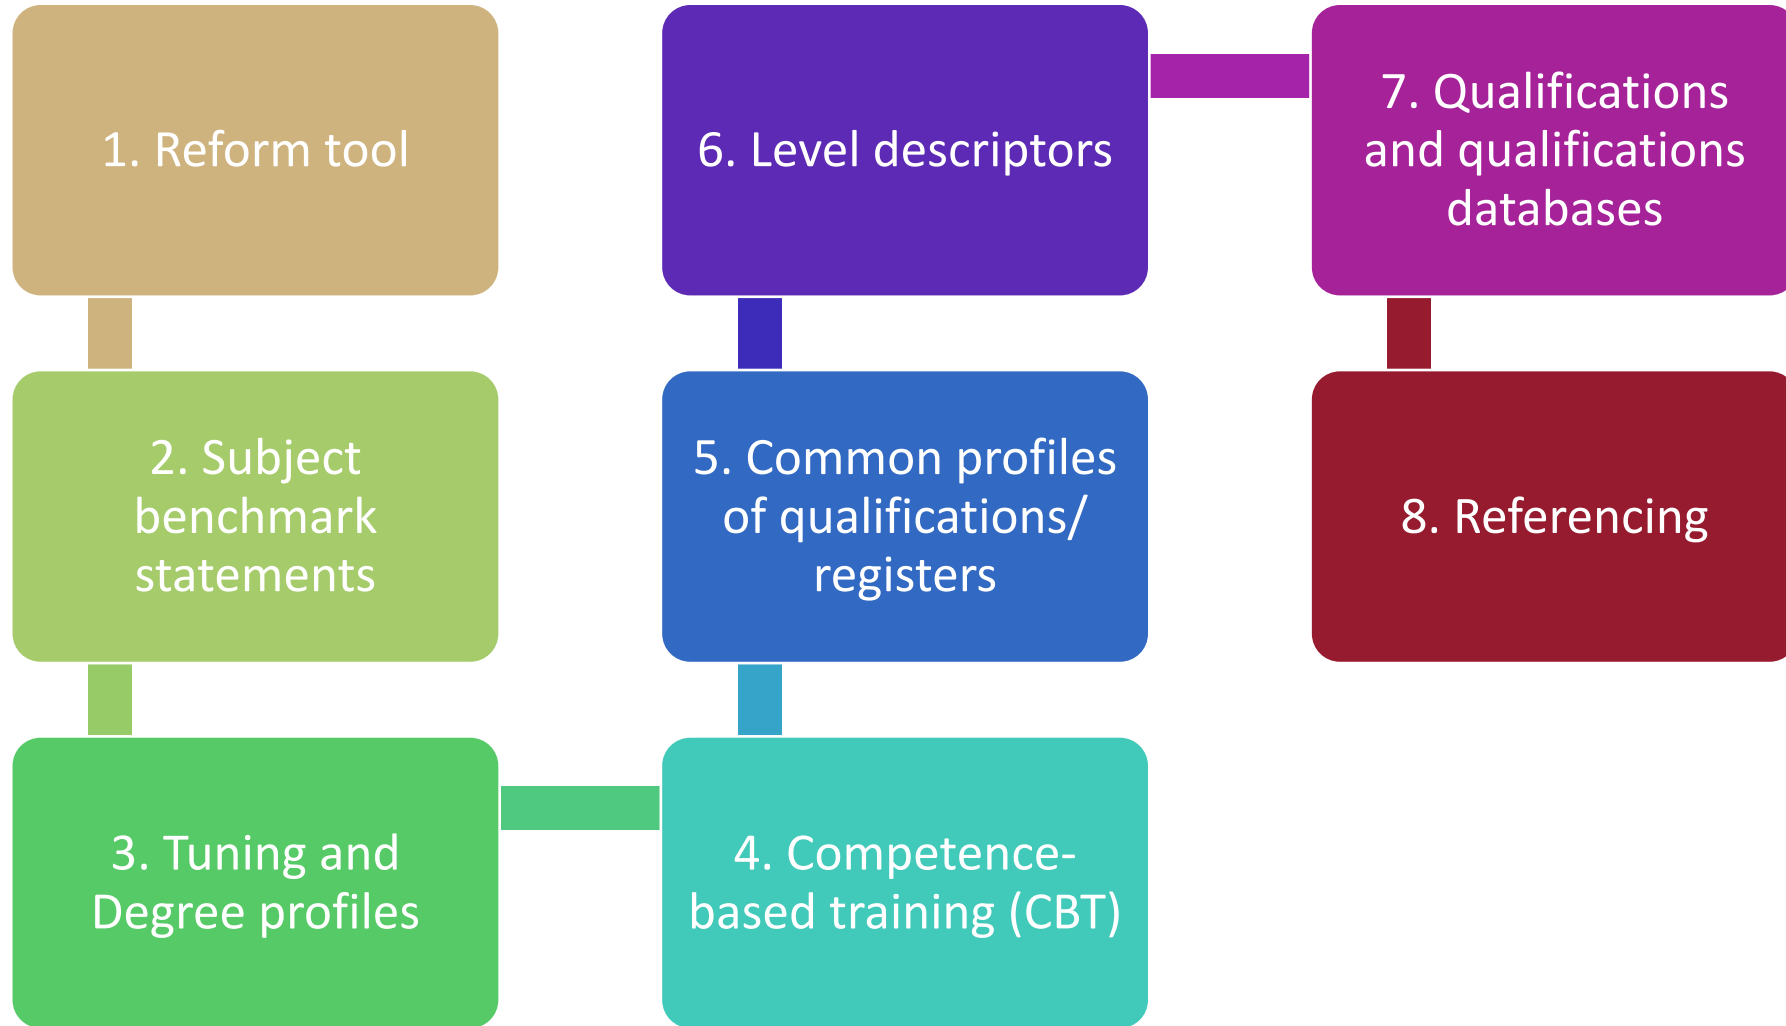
1. Reform tool

2. Subject benchmark statements

3. Tuning and Degree profiles

4. Competence-based training (CBT)

5. Common profiles of qualifications/ registers

6. Level descriptors

7. Qualifications and qualifications databases

8. Referencing